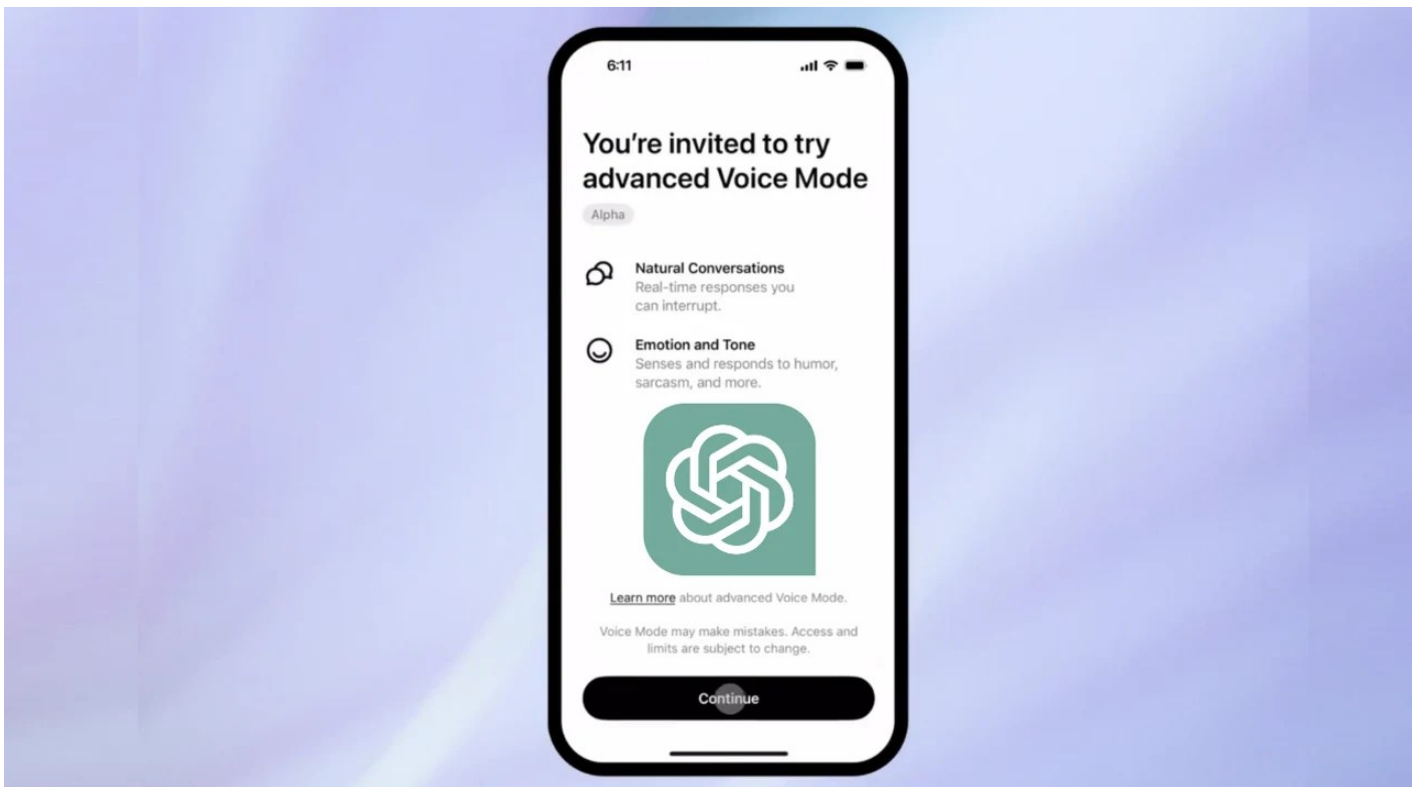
6:11

You're invited to try advanced Voice Mode

Alpha

Natural Conversations
Real-time responses you can interrupt.

Emotion and Tone
Senses and responds to humor, sarcasm, and more.

Learn more about advanced Voice Mode.

Voice Mode may make mistakes. Access and limits are subject to change.

Continue